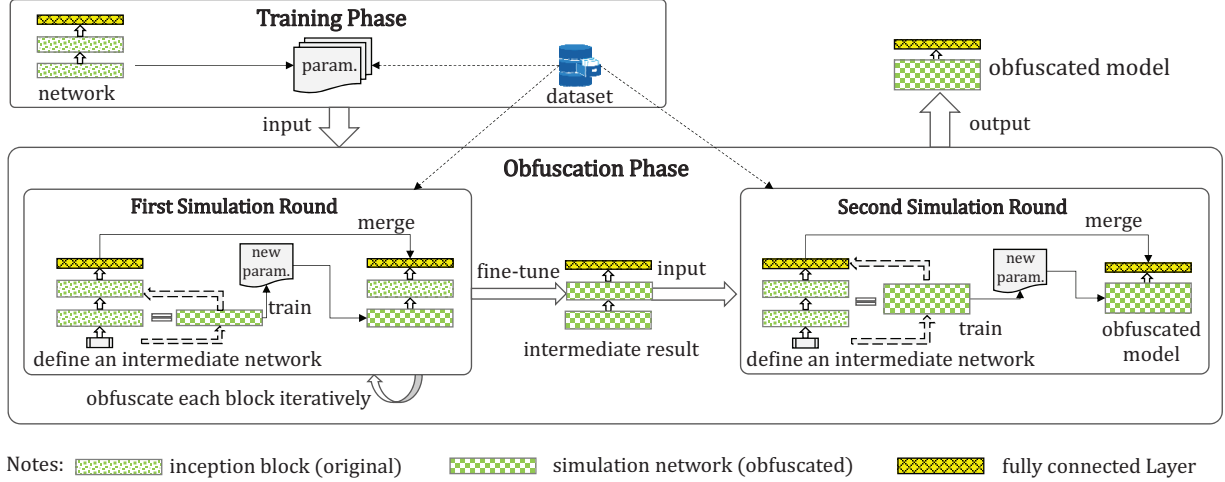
Training Phase

network

param.

dataset

obfuscated model

input

output

Obfuscation Phase

First Simulation Round

merge

new param.

train

define an intermediate network

obfuscate each block iteratively

fine-tune

input

intermediate result

Second Simulation Round

merge

new param.

train

define an intermediate network

obfuscated model

Notes: inception block (original) simulation network (obfuscated) fully connected Layer